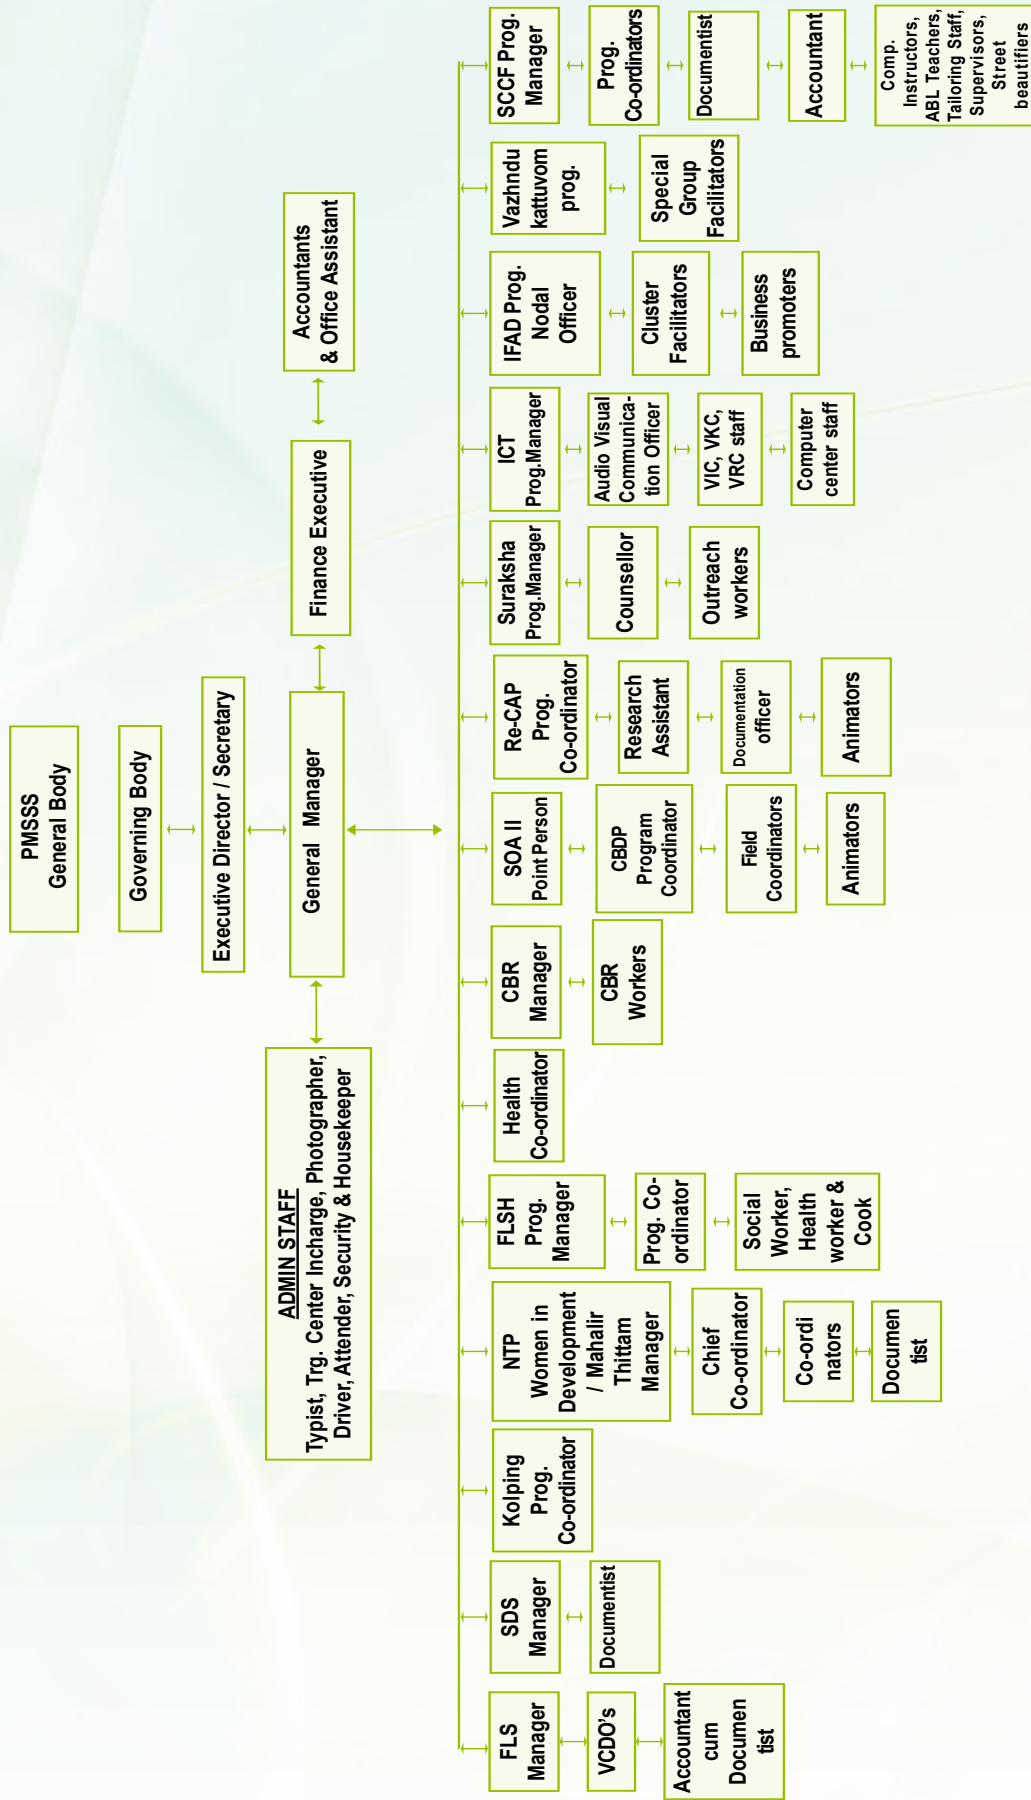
PMSSS General Body

Governing Body

Executive Director / Secretary

General Manager

Finance Executive

Accountants & Office Assistant

ADMIN STAFF
Typist, Trg. Center Incharge, Photographer, Driver, Attender, Security & Housekeeper

SCCF Prog. Manager
Prog. Co-ordinators
Documentist
Accountant
Comp. Instructors, ABL Teachers, Tailoring Staff, Supervisors, Street beautifiers

Vazhndu kattuvom prog.
Special Group Facilitators

IFAD Prog. Nodal Officer
Cluster Facilitators
Business promoters

ICT Prog.Manager
Audio Visual Communication Officer
VIC, VKC, VRC staff
Computer center staff

Suraksha Prog.Manager
Counsellor
Outreach workers

Re-CAP Prog. Co-ordinator
Research Assistant
Documentation officer
Animators

SOA II Point Person
CBDP Program Coordinator
Field Coordinators
Animators

CBR Manager
CBR Workers

Health Co-ordinator

FLSH Prog. Manager
Prog. Co-ordinator
Social Worker, Health worker & Cook

NTP Women in Development / Mahalir Thittam Manager
Chief Co-ordinator
Co-ordinators
Documentist

Kolping Prog. Co-ordinator

SDS Manager
Documentist

FLS Manager
VCDO's
Accountant cum Documentist